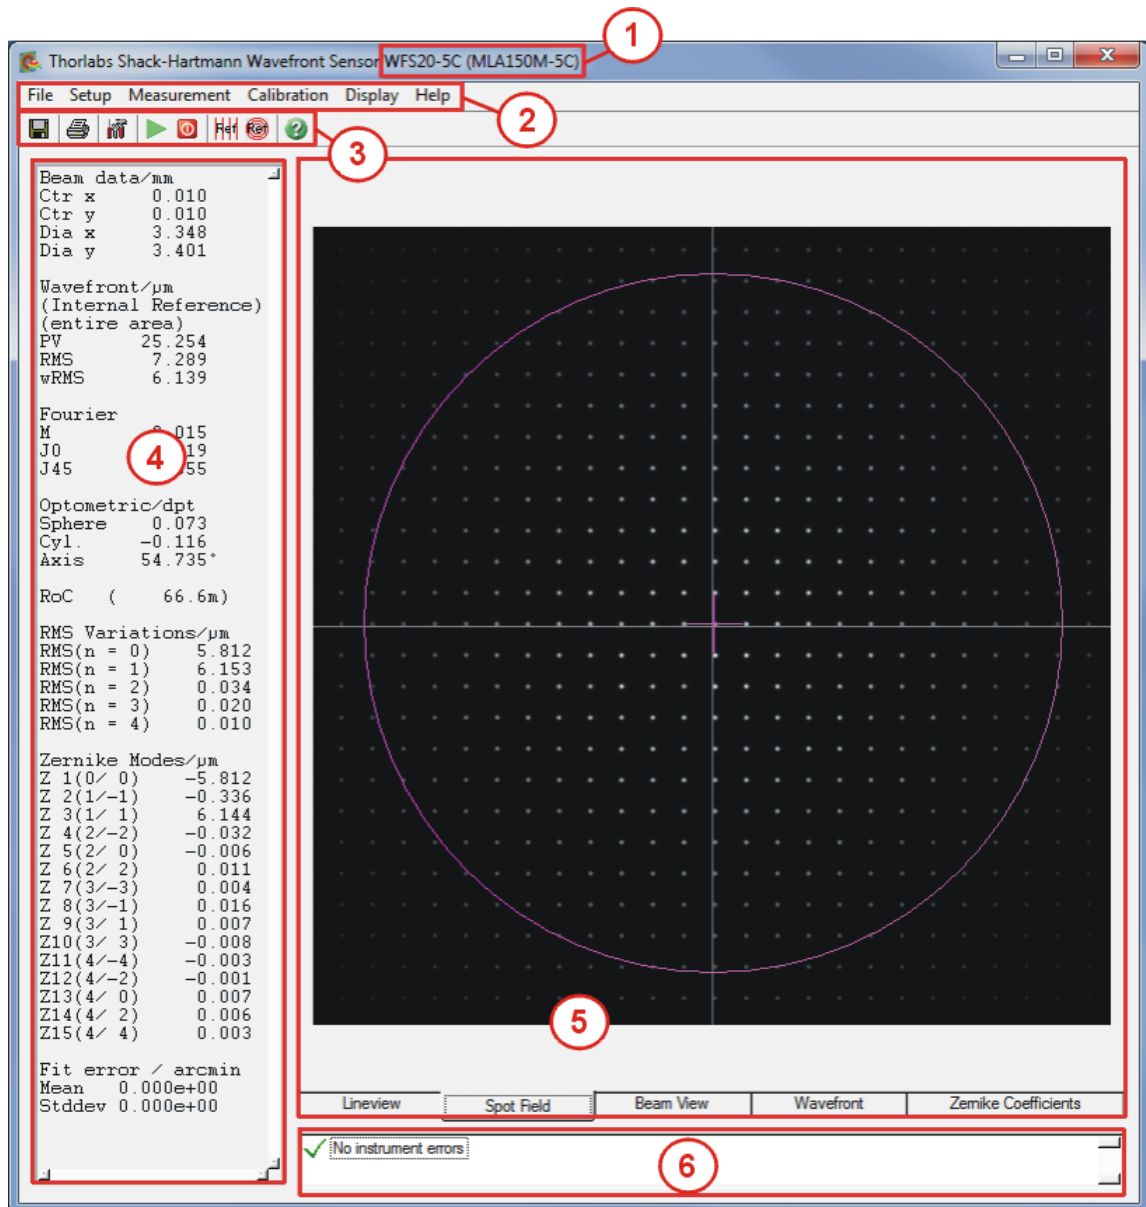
1

Thorlabs Shack-Hartmann Wavefront Sensor WFS20-5C (MLA150M-5C)

File Setup Measurement Calibration Display Help

2

3

Beam data/mm
Ctr x 0.010
Ctr y 0.010
Dia x 3.348
Dia y 3.401

Wavefront/µm
(Internal Reference)
(entire area)
PV 25.254
RMS 7.289
wRMS 6.139

Fourier
M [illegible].015
J0 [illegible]19
J45 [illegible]55

4

Optometric/dpt
Sphere 0.073
Cyl. -0.116
Axis 54.735°

RoC ( 66.6m)

RMS Variations/µm
RMS(n = 0) 5.812
RMS(n = 1) 6.153
RMS(n = 2) 0.034
RMS(n = 3) 0.020
RMS(n = 4) 0.010

Zernike Modes/µm
Z 1(0/ 0) -5.812
Z 2(1/-1) -0.336
Z 3(1/ 1) 6.144
Z 4(2/-2) -0.032
Z 5(2/ 0) -0.006
Z 6(2/ 2) 0.011
Z 7(3/-3) 0.004
Z 8(3/-1) 0.016
Z 9(3/ 1) 0.007
Z10(3/ 3) -0.008
Z11(4/-4) -0.003
Z12(4/-2) -0.001
Z13(4/ 0) 0.007
Z14(4/ 2) 0.006
Z15(4/ 4) 0.003

Fit error / arcmin
Mean 0.000e+00
Stddev 0.000e+00

5

Lineview Spot Field Beam View Wavefront Zernike Coefficients

No instrument errors

6